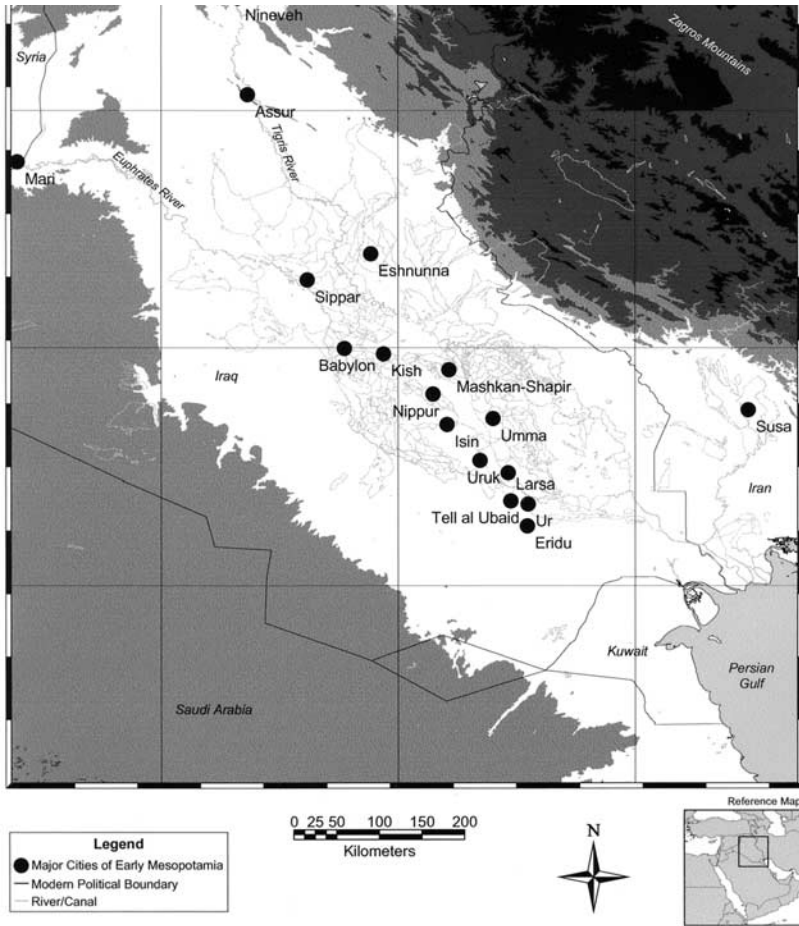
Nineveh
Zagros Mountains
Syria
Assur
Mari
Euphrates River
Tigris River
Eshnunna
Sippar
Babylon
Kish
Iraq
Mashkan-Shapir
Nippur
Umma
Susa
Isin
Uruk
Larsa
Iran
Tell al Ubaid
Ur
Eridu
Kuwait
Persian Gulf
Saudi Arabia

Legend
Major Cities of Early Mesopotamia
Modern Political Boundary
River/Canal

0 25 50 100 150 200
Kilometers

N

Reference Map